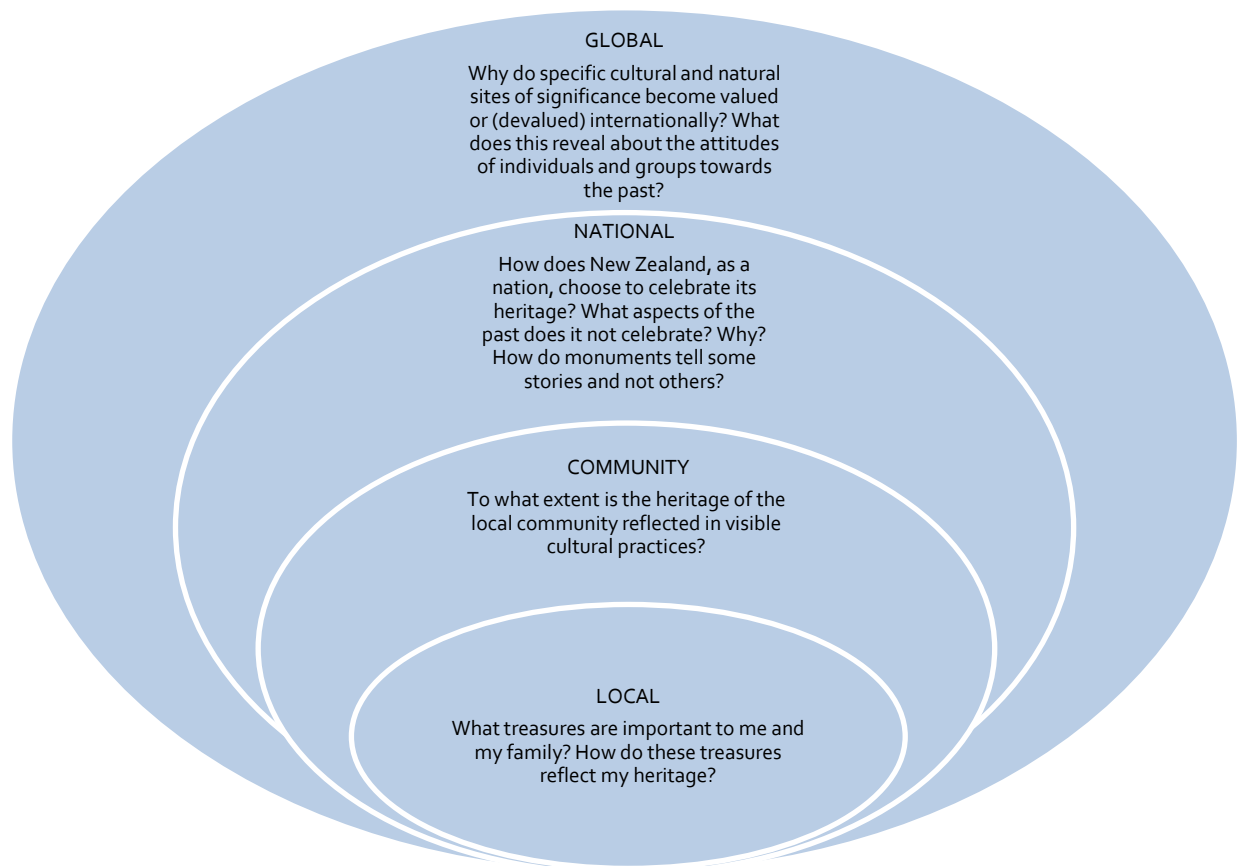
GLOBAL

Why do specific cultural and natural sites of significance become valued or (devalued) internationally? What does this reveal about the attitudes of individuals and groups towards the past?

NATIONAL

How does New Zealand, as a nation, choose to celebrate its heritage? What aspects of the past does it not celebrate? Why? How do monuments tell some stories and not others?

COMMUNITY

To what extent is the heritage of the local community reflected in visible cultural practices?

LOCAL

What treasures are important to me and my family? How do these treasures reflect my heritage?